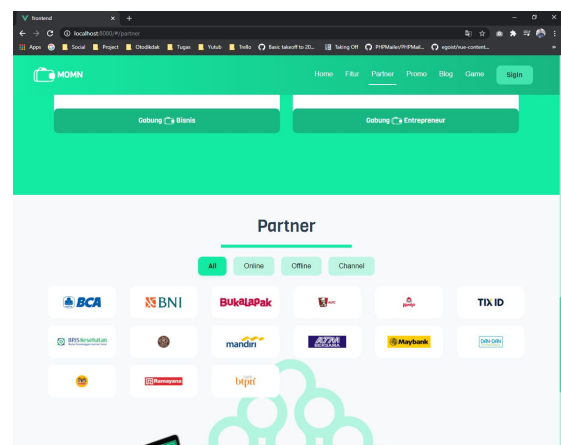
frontend
localhost:8080/#/partner
Apps Social Project Otodidak Tugas Yutub Trello Basic takeoff to 2D... Taking Off PHPMailer/PHPMail... egoist/vue-content...

MOMN
Home Fitur Partner Promo Blog Game
Sign

Gabung Bisnis
Gabung Entrepreneur

Partner

All Online Offline Channel

BCA
BNI
BukaLapak
KFC
TIX ID
BPJS Kesehatan
mandiri
ATM BERSAMA
Maybank
DAN DAN
Ramayana
btpn